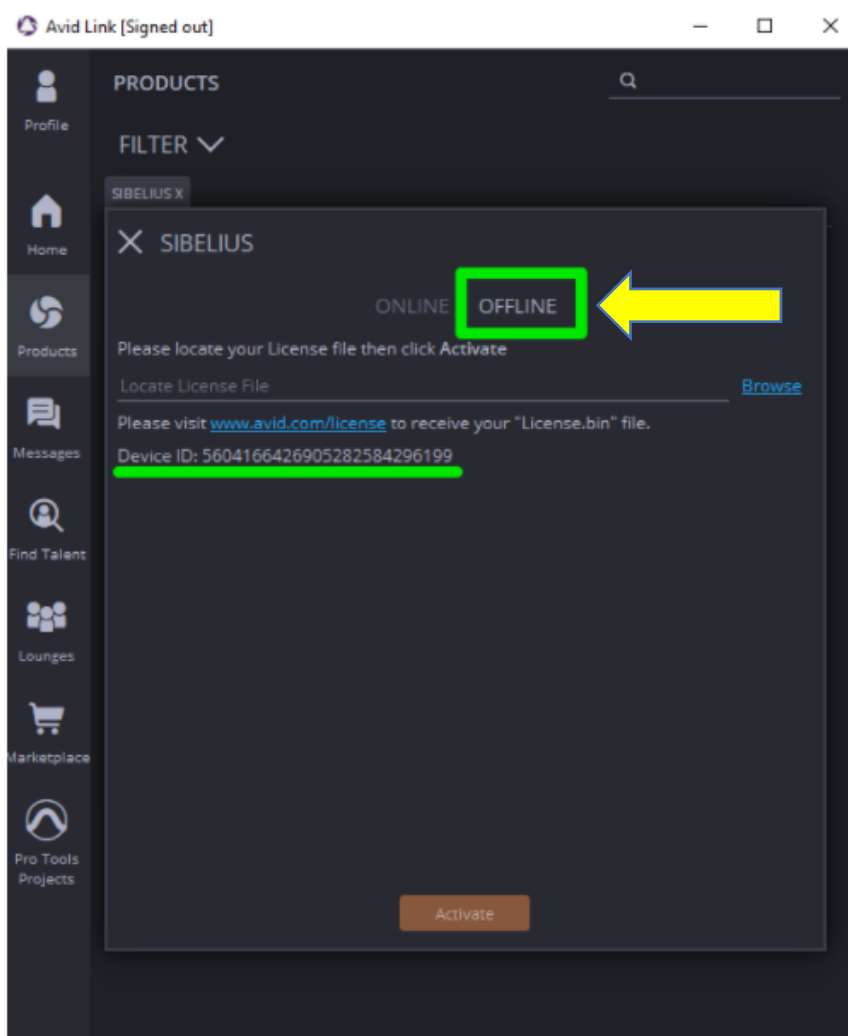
Avid Link [Signed out]

Profile

Home

Products

Messages

Find Talent

Lounges

Marketplace

Pro Tools Projects

PRODUCTS

FILTER

SIBELIUS X

SIBELIUS

ONLINE OFFLINE

Please locate your License file then click Activate

Locate License File

Browse

Please visit www.avid.com/license to receive your "License.bin" file.

Device ID: 560416642690528258429619

Activate